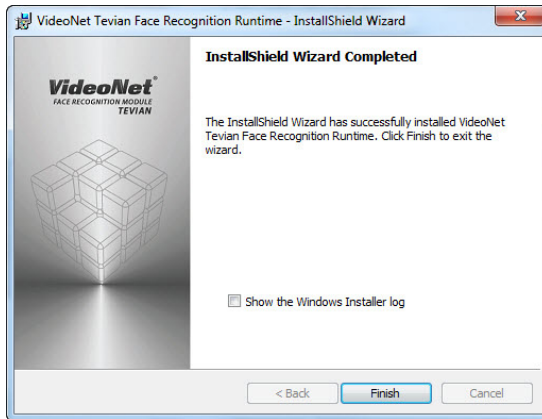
VideoNet Tevian Face Recognition Runtime - InstallShield Wizard

VideoNet®
FACE RECOGNITION MODULE
TEVIAN

InstallShield Wizard Completed

The InstallShield Wizard has successfully installed VideoNet Tevian Face Recognition Runtime. Click Finish to exit the wizard.

Show the Windows Installer log

< Back
Finish
Cancel